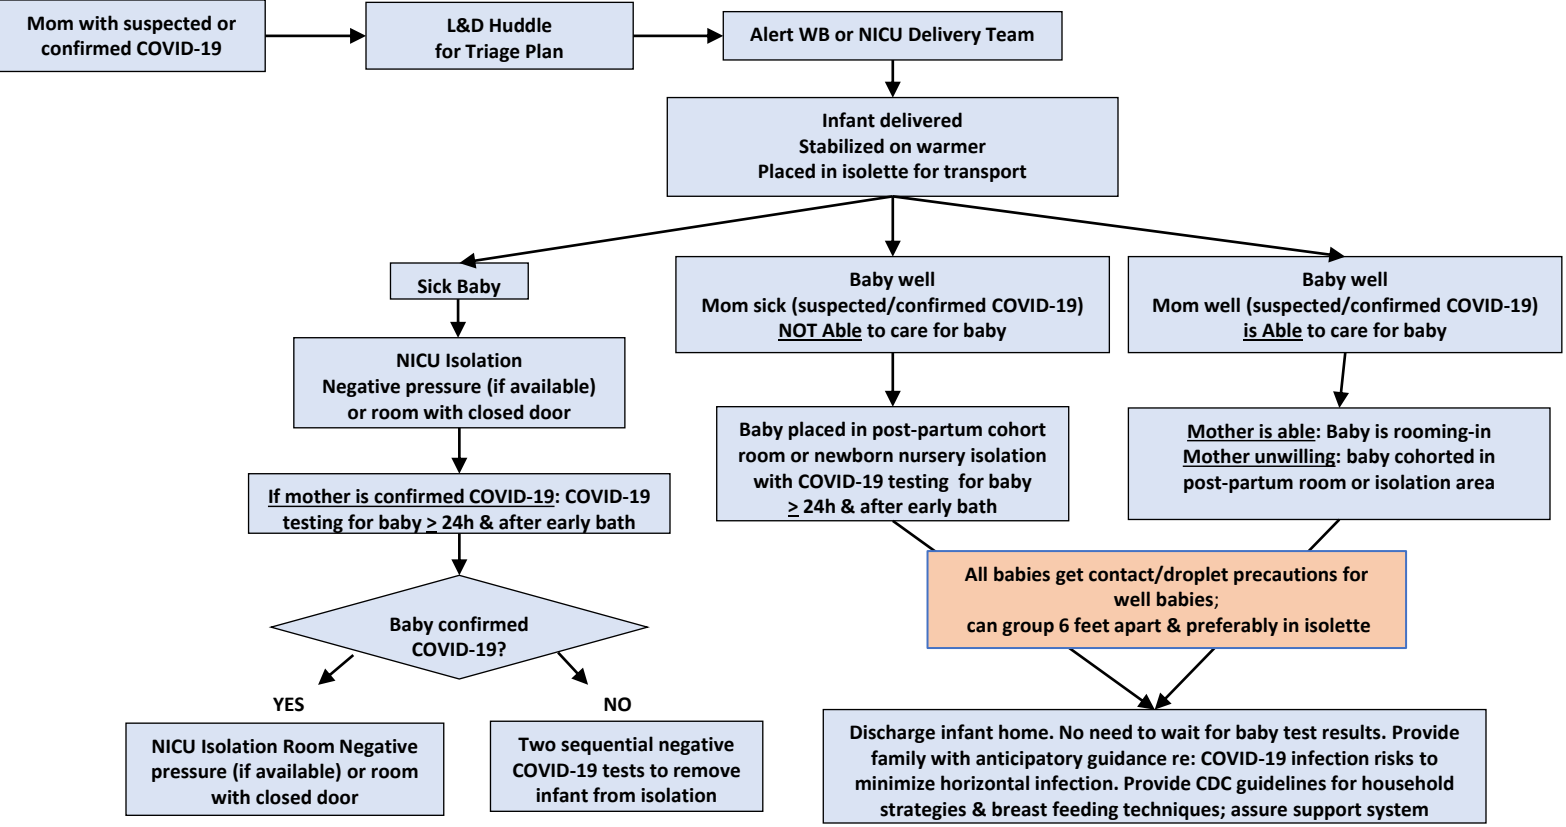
Mom with suspected or confirmed COVID-19

L&D Huddle for Triage Plan

Alert WB or NICU Delivery Team

Infant delivered
Stabilized on warmer
Placed in isolette for transport

Sick Baby

NICU Isolation
Negative pressure (if available) or room with closed door

If mother is confirmed COVID-19: COVID-19 testing for baby $\geq$ 24h & after early bath

Baby confirmed COVID-19?

YES

NICU Isolation Room Negative pressure (if available) or room with closed door

NO

Two sequential negative COVID-19 tests to remove infant from isolation

Baby well
Mom sick (suspected/confirmed COVID-19)
NOT Able to care for baby

Baby placed in post-partum cohort room or newborn nursery isolation with COVID-19 testing for baby $\geq$ 24h & after early bath

Baby well
Mom well (suspected/confirmed COVID-19)
is Able to care for baby

Mother is able: Baby is rooming-in
Mother unwilling: baby cohorted in post-partum room or isolation area

All babies get contact/droplet precautions for well babies;
can group 6 feet apart & preferably in isolette

Discharge infant home. No need to wait for baby test results. Provide family with anticipatory guidance re: COVID-19 infection risks to minimize horizontal infection. Provide CDC guidelines for household strategies & breast feeding techniques; assure support system